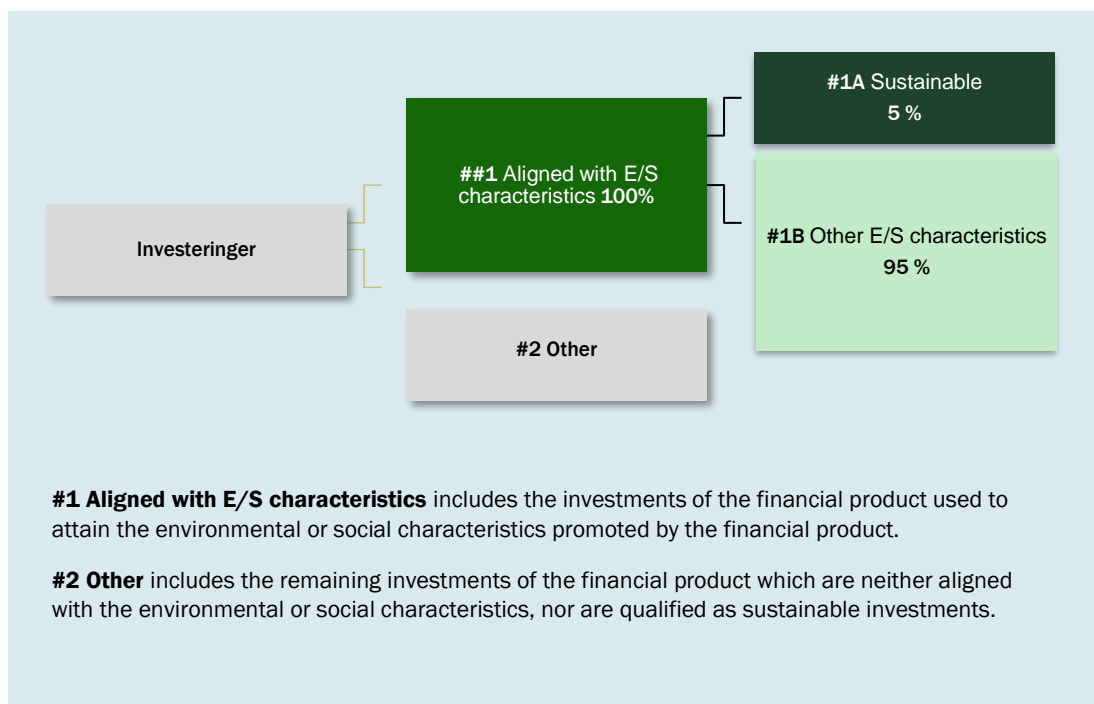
#1A Sustainable
5 %

##1 Aligned with E/S characteristics 100%

Investeringer

#1B Other E/S characteristics
95 %

#2 Other

#1 Aligned with E/S characteristics includes the investments of the financial product used to attain the environmental or social characteristics promoted by the financial product.

#2 Other includes the remaining investments of the financial product which are neither aligned with the environmental or social characteristics, nor are qualified as sustainable investments.